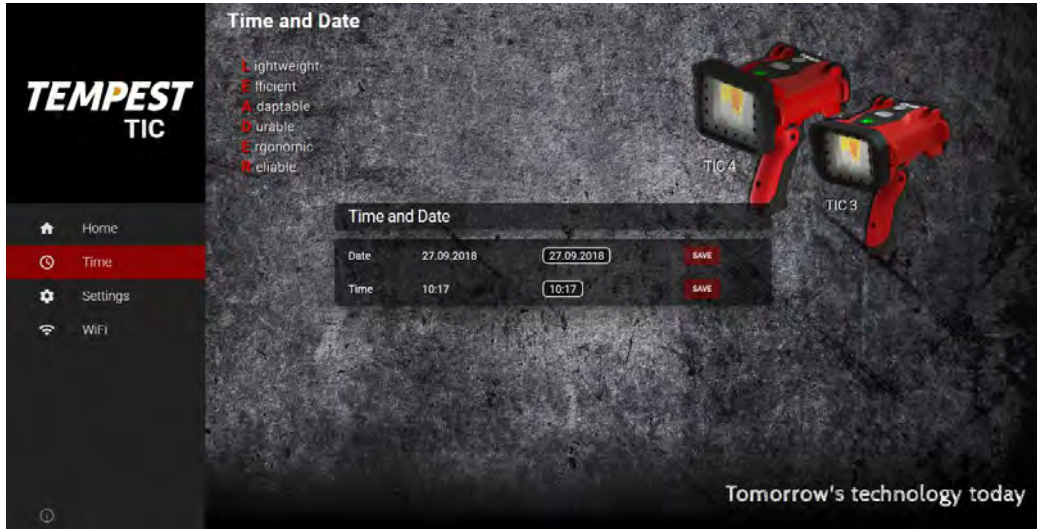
TEMPEST TIC

Home
Time
Settings
WiFi

Time and Date

Lightweight
Efficient
Adaptable
Durable
Ergonomic
Reliable

TIC 4
TIC 3

Time and Date

| Date | 27.09.2018 | 27.09.2018 | SAVE |
|---|---|---|---|
| Time | 10:17 | 10:17 | SAVE |

Tomorrow's technology today